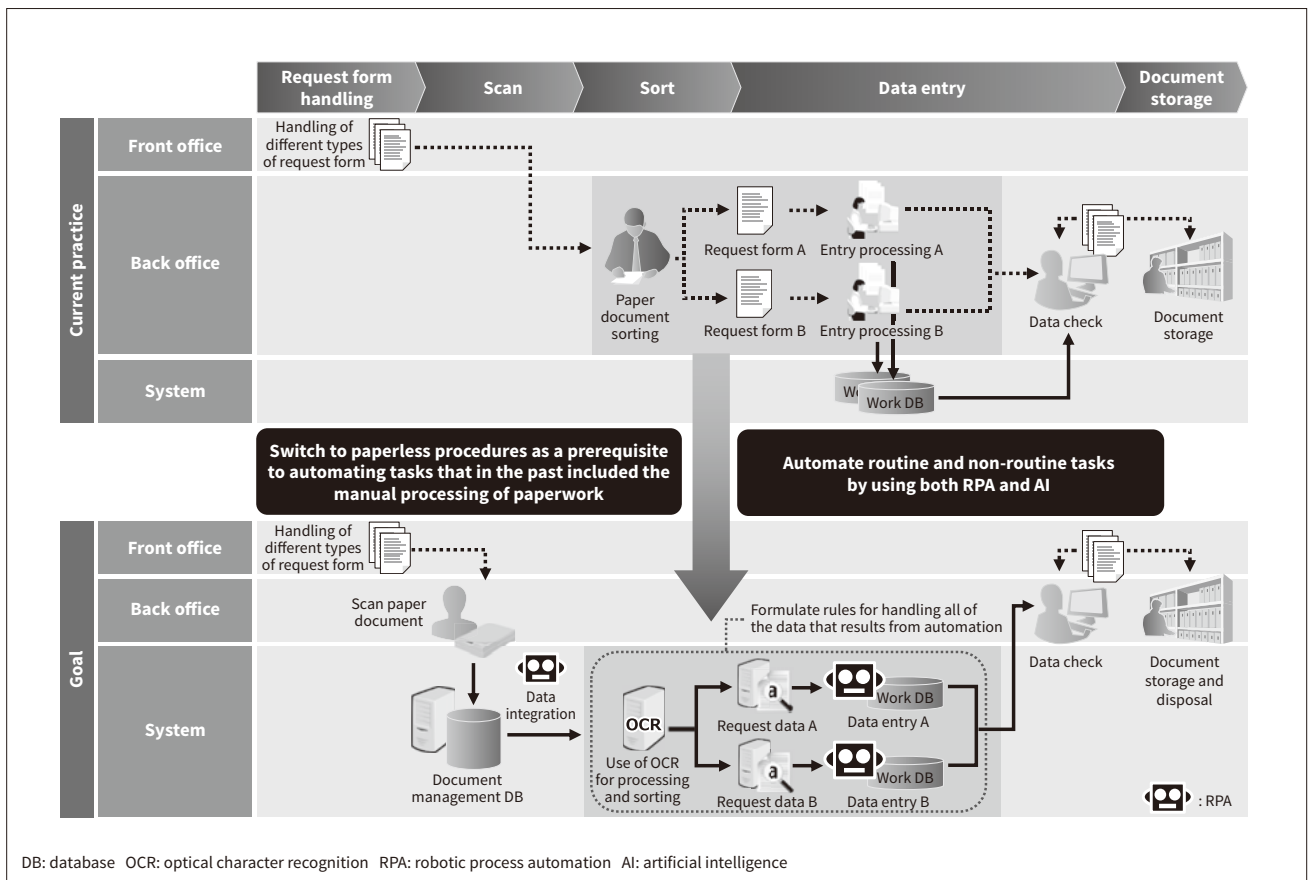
Request form handling
Scan
Sort
Data entry
Document storage

Current practice
Front office
Handling of different types of request form
Back office
Paper document sorting
Request form A
Entry processing A
Request form B
Entry processing B
Data check
Document storage
System
Work DB
Work DB

Switch to paperless procedures as a prerequisite to automating tasks that in the past included the manual processing of paperwork

Automate routine and non-routine tasks by using both RPA and AI

Goal
Front office
Handling of different types of request form
Back office
Scan paper document
Formulate rules for handling all of the data that results from automation
System
Data integration
Document management DB
OCR
Use of OCR for processing and sorting
a
Request data A
a
Request data B
Work DB
Data entry A
Work DB
Data entry B
Data check
Document storage and disposal
: RPA

DB: database OCR: optical character recognition RPA: robotic process automation AI: artificial intelligence